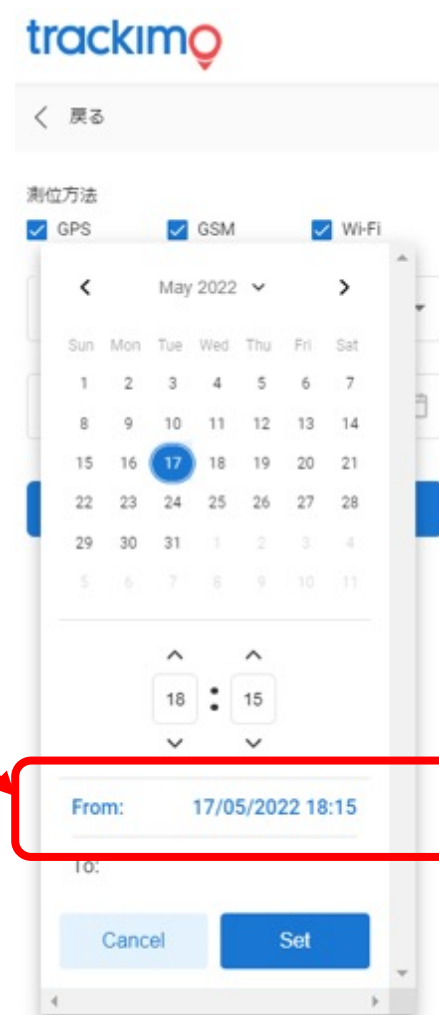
trackimo

戻る

測位方法

GPS GSM Wi-Fi

May 2022

| Sun | Mon | Tue | Wed | Thu | Fri | Sat |
|---|---|---|---|---|---|---|
| 1 | 2 | 3 | 4 | 5 | 6 | 7 |
| 8 | 9 | 10 | 11 | 12 | 13 | 14 |
| 15 | 16 | 17 | 18 | 19 | 20 | 21 |
| 22 | 23 | 24 | 25 | 26 | 27 | 28 |
| 29 | 30 | 31 | 1 | 2 | 3 | 4 |
| 5 | 6 | 7 | 8 | 9 | 10 | 11 |

18 : 15

From: 17/05/2022 18:15

To:

Cancel Set